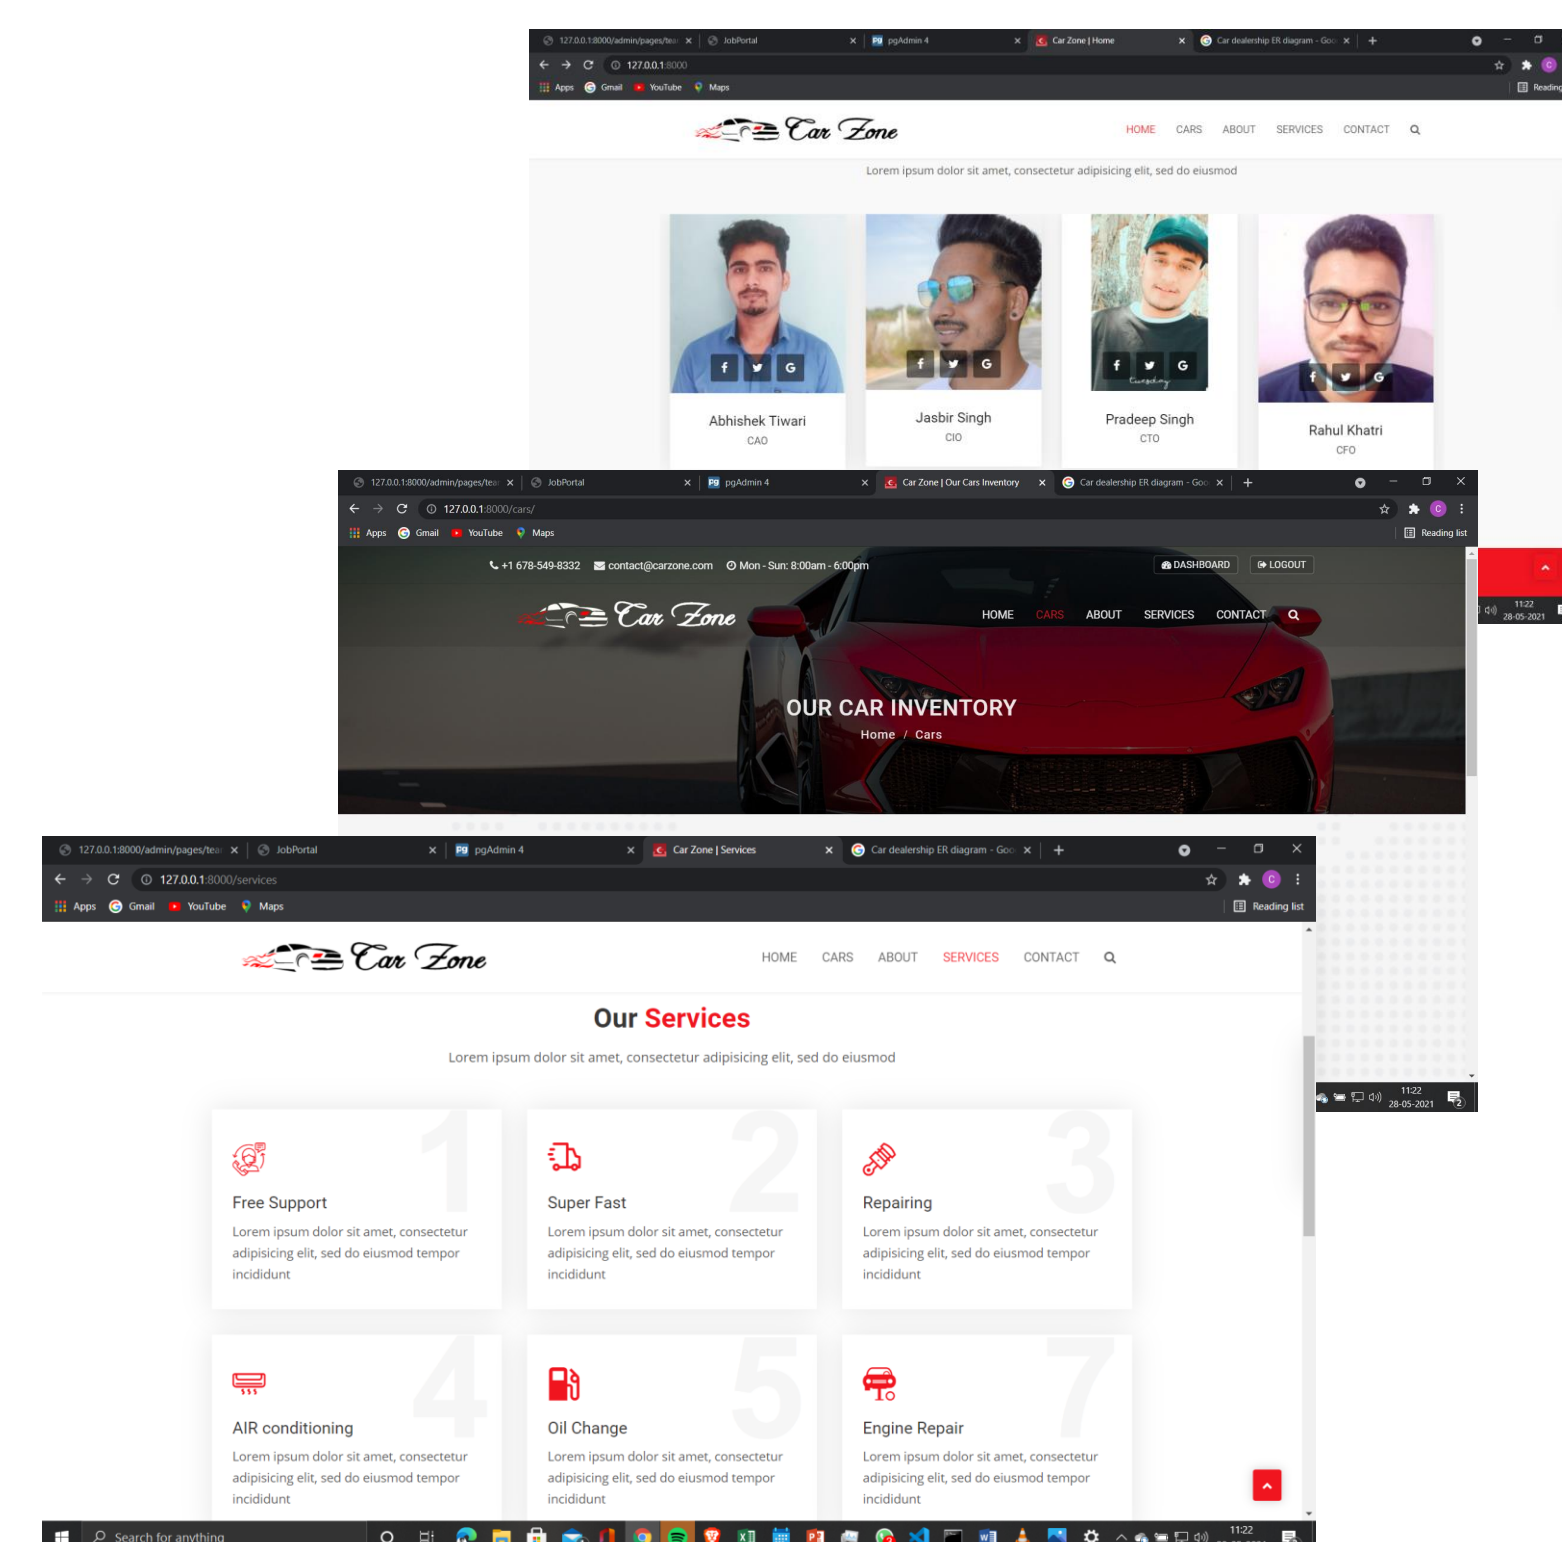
127.0.0.1:8000/admin/pages/tea × JobPortal × pgAdmin 4 × Car Zone | Home × Car dealership ER diagram - Goo ×

127.0.0.1:8000

Apps Gmail YouTube Maps Reading

Car Zone

HOME CARS ABOUT SERVICES CONTACT

Lorem ipsum dolor sit amet, consectetur adipisicing elit, sed do eiusmod

Abhishek Tiwari
CAO

Jasbir Singh
CIO

Pradeep Singh
CTO

Rahul Khatri
CFO

127.0.0.1:8000/admin/pages/tea × JobPortal × pgAdmin 4 × Car Zone | Our Cars Inventory × Car dealership ER diagram - Goo ×

127.0.0.1:8000/cars/

Apps Gmail YouTube Maps Reading list

+1 678-549-8332 contact@carzone.com Mon - Sun: 8:00am - 6:00pm DASHBOARD LOGOUT

Car Zone

HOME CARS ABOUT SERVICES CONTACT

OUR CAR INVENTORY
Home / Cars

11:22
28-05-2021

127.0.0.1:8000/admin/pages/tea × JobPortal × pgAdmin 4 × Car Zone | Services × Car dealership ER diagram - Goo ×

127.0.0.1:8000/services

Apps Gmail YouTube Maps Reading list

Car Zone

HOME CARS ABOUT SERVICES CONTACT

Our Services

Lorem ipsum dolor sit amet, consectetur adipisicing elit, sed do eiusmod

1
Free Support
Lorem ipsum dolor sit amet, consectetur adipisicing elit, sed do eiusmod tempor incididunt

2
Super Fast
Lorem ipsum dolor sit amet, consectetur adipisicing elit, sed do eiusmod tempor incididunt

3
Repairing
Lorem ipsum dolor sit amet, consectetur adipisicing elit, sed do eiusmod tempor incididunt

4
AIR conditioning
Lorem ipsum dolor sit amet, consectetur adipisicing elit, sed do eiusmod tempor incididunt

5
Oil Change
Lorem ipsum dolor sit amet, consectetur adipisicing elit, sed do eiusmod tempor incididunt

7
Engine Repair
Lorem ipsum dolor sit amet, consectetur adipisicing elit, sed do eiusmod tempor incididunt

11:22
28-05-2021

Search for anything

11:22